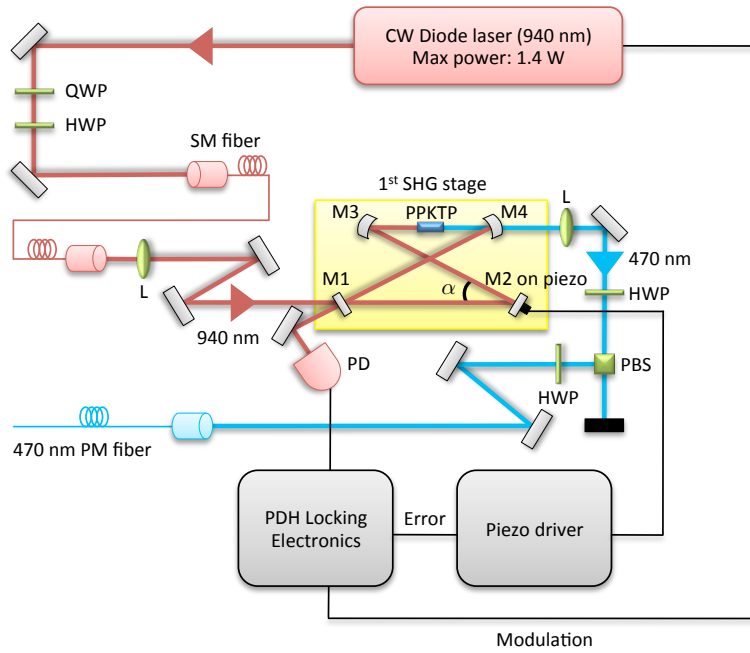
CW Diode laser (940 nm)
Max power: 1.4 W

QWP
HWP

SM fiber

$1^{st}$ SHG stage

M3
PPKTP
M4
L

470 nm

L

M1
$\alpha$
M2 on piezo

HWP

940 nm

PD

PBS

HWP

470 nm PM fiber

PDH Locking Electronics

Error

Piezo driver

Modulation